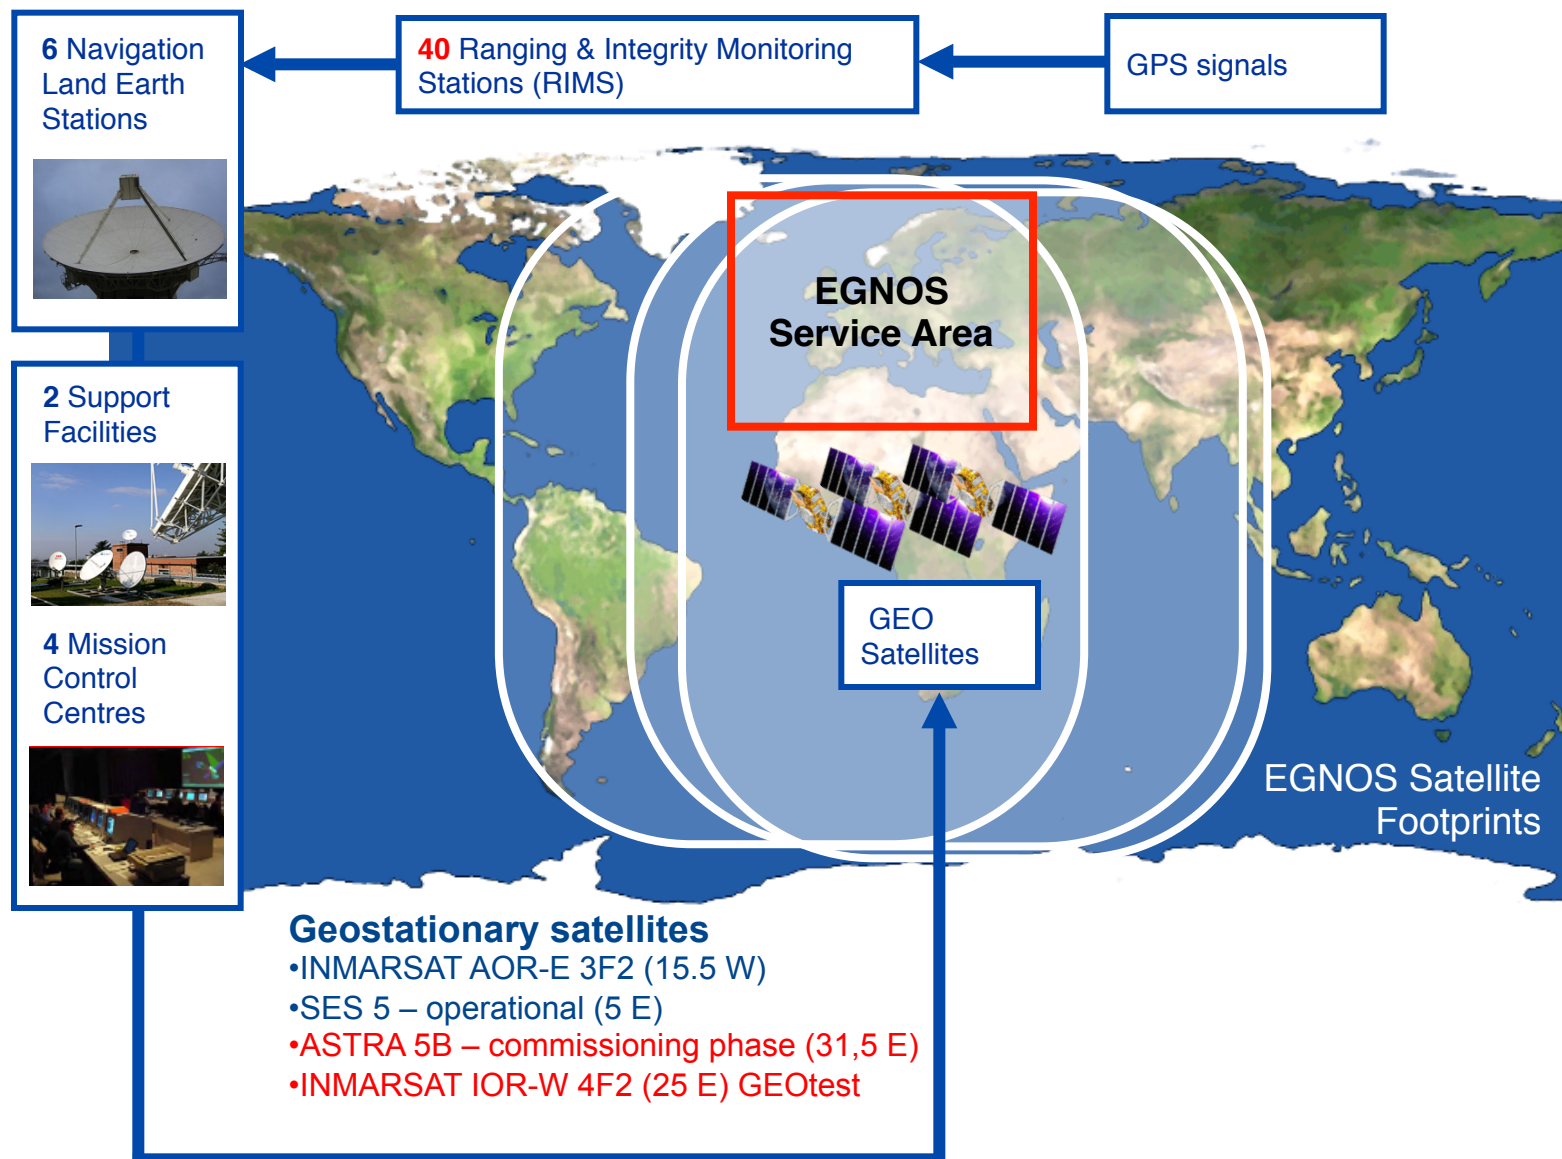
6 Navigation Land Earth Stations

40 Ranging & Integrity Monitoring Stations (RIMS)

GPS signals

EGNOS Service Area

2 Support Facilities

4 Mission Control Centres

GEO Satellites

EGNOS Satellite Footprints

Geostationary satellites
•INMARSAT AOR-E 3F2 (15.5 W)
•SES 5 – operational (5 E)
•ASTRA 5B – commissioning phase (31,5 E)
•INMARSAT IOR-W 4F2 (25 E) GEOtest